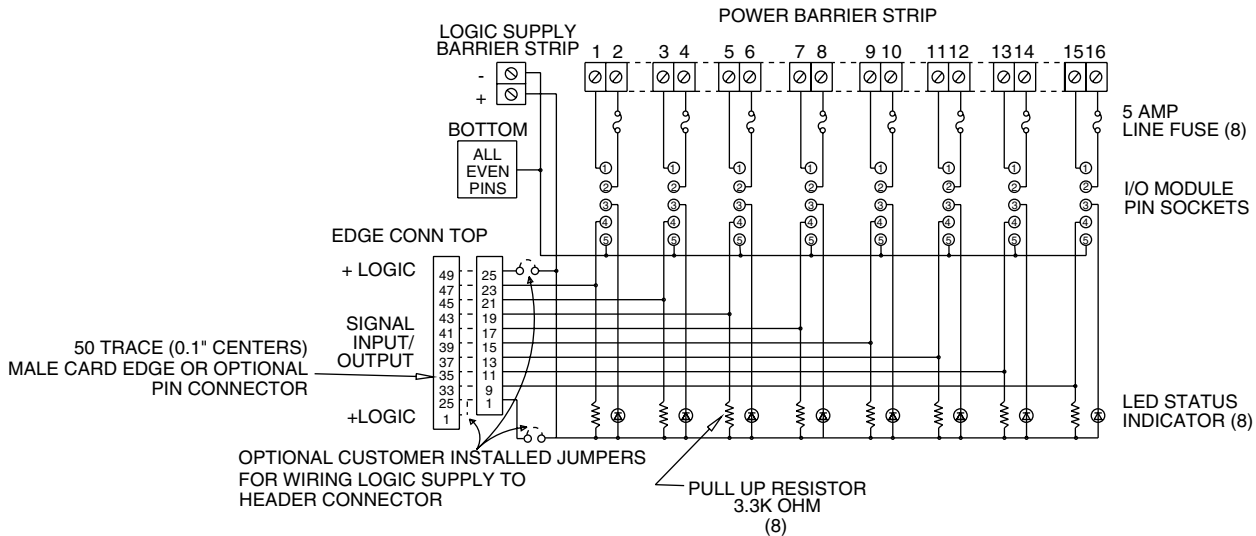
POWER BARRIER STRIP

LOGIC SUPPLY BARRIER STRIP

1 2 3 4 5 6 7 8 9 10 11 12 13 14 15 16

-
+

BOTTOM

ALL EVEN PINS

5 AMP LINE FUSE (8)

① ② ③ ④ ⑤

I/O MODULE PIN SOCKETS

EDGE CONN TOP

+ LOGIC

| 49 | 25 |
|---|---|
| 47 | 23 |
| 45 | 21 |
| 43 | 19 |
| 41 | 17 |
| 39 | 15 |
| 37 | 13 |
| 35 | 11 |
| 33 | 9 |
| 25 | 1 |
| 1 | |

SIGNAL INPUT/ OUTPUT

50 TRACE (0.1" CENTERS) MALE CARD EDGE OR OPTIONAL PIN CONNECTOR

+LOGIC

LED STATUS INDICATOR (8)

OPTIONAL CUSTOMER INSTALLED JUMPERS FOR WIRING LOGIC SUPPLY TO HEADER CONNECTOR

PULL UP RESISTOR 3.3K OHM (8)